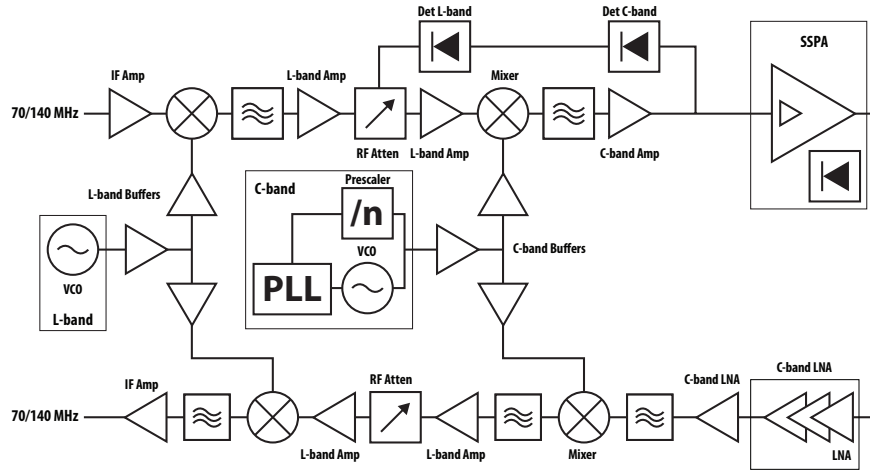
Det L-band
Det C-band
SSPA
IF Amp
L-band Amp
Mixer
70/140 MHz
RF Atten
L-band Amp
C-band Amp
L-band Buffers
C-band
Prescaler
/n
VCO
PLL
C-band Buffers
VCO
L-band
IF Amp
RF Atten
C-band LNA
C-band LNA
70/140 MHz
L-band Amp
L-band Amp
Mixer
LNA